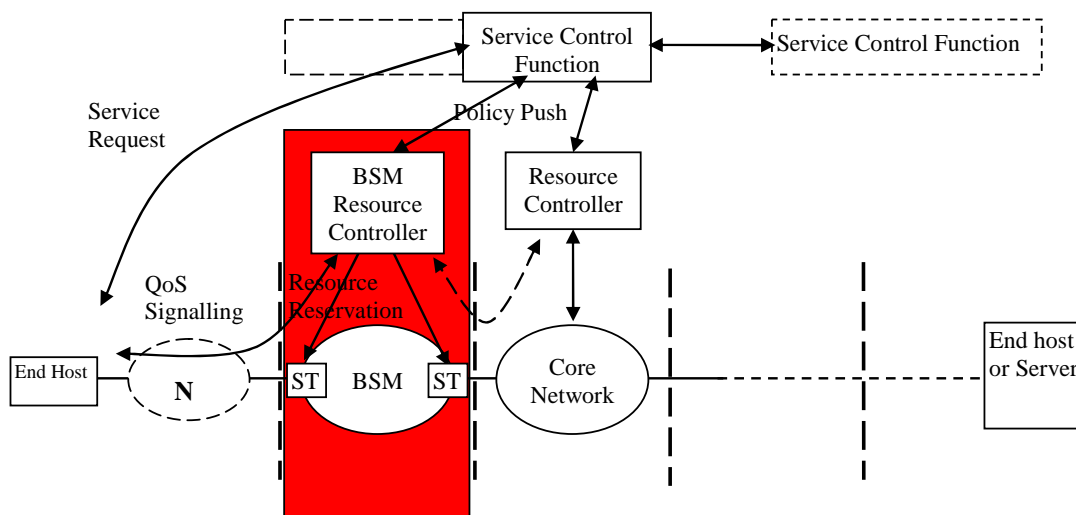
Service Control Function

Service Control Function

Service Request

Policy Push

BSM Resource Controller

Resource Controller

QoS Signalling

Resource Reservation

End Host

N

ST

BSM

ST

Core Network

End host or Server